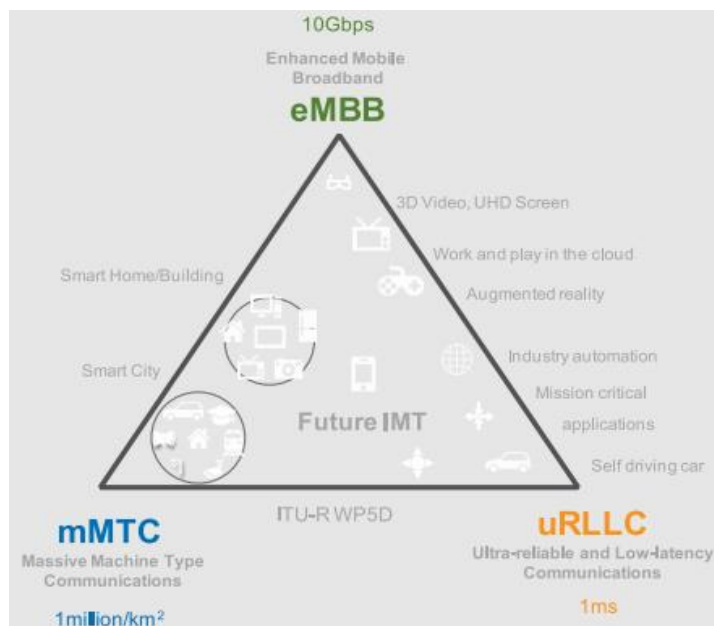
10Gbps

Enhanced Mobile Broadband

eMBB

3D Video, UHD Screen

Work and play in the cloud

Augmented reality

Smart Home/Building

Smart City

Industry automation

Mission critical applications

Future IMT

Self driving car

ITU-R WP5D

mMTC

Massive Machine Type Communications

1million/km$^2$

uRLLC

Ultra-reliable and Low-latency Communications

1ms